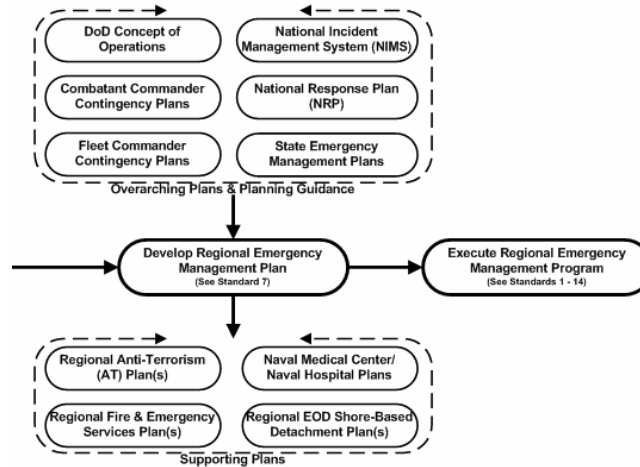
DoD Concept of Operations

National Incident Management System (NIMS)

Combatant Commander Contingency Plans

National Response Plan (NRP)

Fleet Commander Contingency Plans

State Emergency Management Plans

Overarching Plans & Planning Guidance

Develop Regional Emergency Management Plan
(See Standard 7)

Execute Regional Emergency Management Program
(See Standards 1 - 14)

Regional Anti-Terrorism (AT) Plan(s)

Naval Medical Center/ Naval Hospital Plans

Regional Fire & Emergency Services Plan(s)

Regional EOD Shore-Based Detachment Plan(s)

Supporting Plans